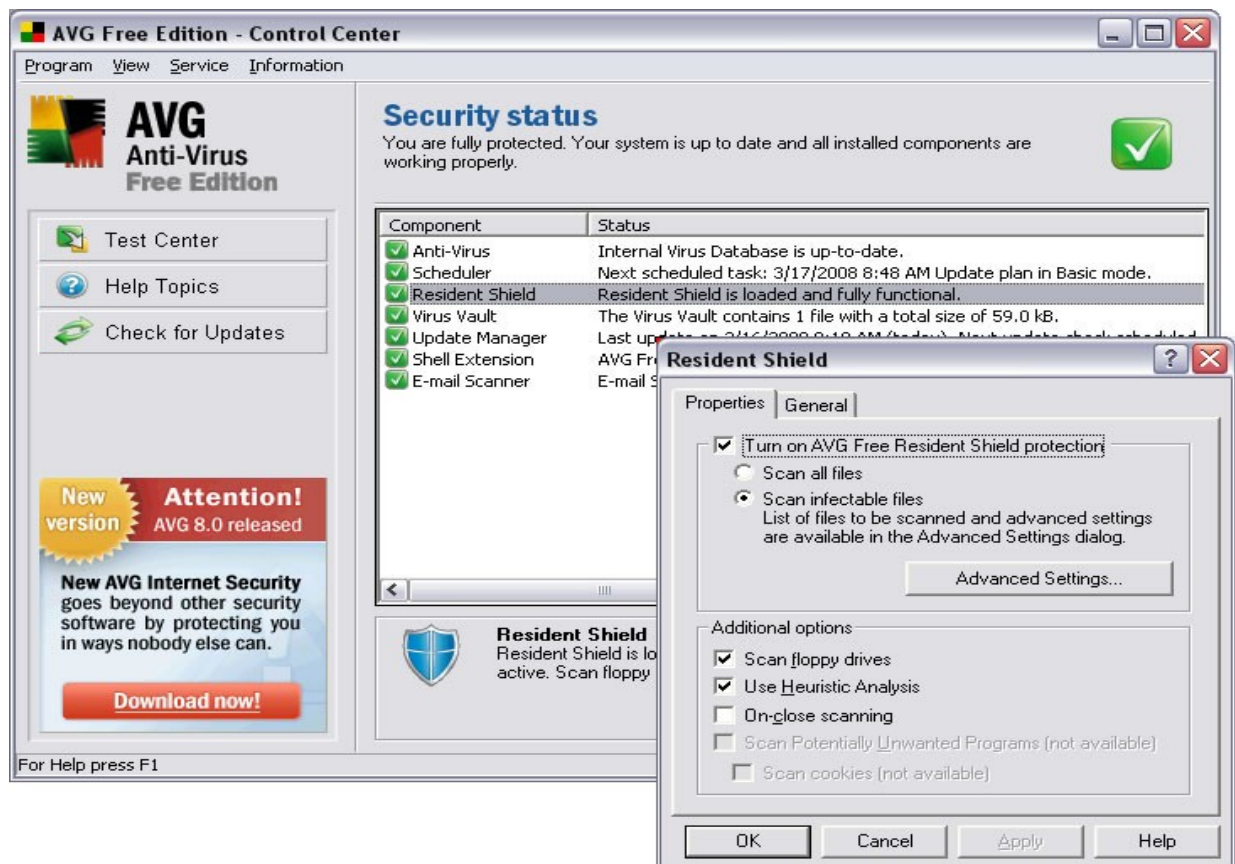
AVG Free Edition - Control Center

Program View Service Information

AVG
Anti-Virus
Free Edition

Test Center
Help Topics
Check for Updates

Security status
You are fully protected. Your system is up to date and all installed components are working properly.

| Component | Status |
|---|---|
| Anti-Virus | Internal Virus Database is up-to-date. |
| Scheduler | Next scheduled task: 3/17/2008 8:48 AM Update plan in Basic mode. |
| Resident Shield | Resident Shield is loaded and fully functional. |
| Virus Vault | The Virus Vault contains 1 file with a total size of 59.0 kB. |
| Update Manager | Last up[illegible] |
| Shell Extension | AVG Fr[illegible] |
| E-mail Scanner | E-mail S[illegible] |

New version
Attention!
AVG 8.0 released

New AVG Internet Security goes beyond other security software by protecting you in ways nobody else can.

Download now!

Resident Shield
Resident Shield is lo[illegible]
active. Scan floppy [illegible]

For Help press F1

Resident Shield

Properties General

Turn on AVG Free Resident Shield protection
Scan all files
Scan infectable files
List of files to be scanned and advanced settings are available in the Advanced Settings dialog.
Advanced Settings...

Additional options
Scan floppy drives
Use Heuristic Analysis
On-close scanning
Scan Potentially Unwanted Programs (not available)
Scan cookies (not available)

OK Cancel Apply Help